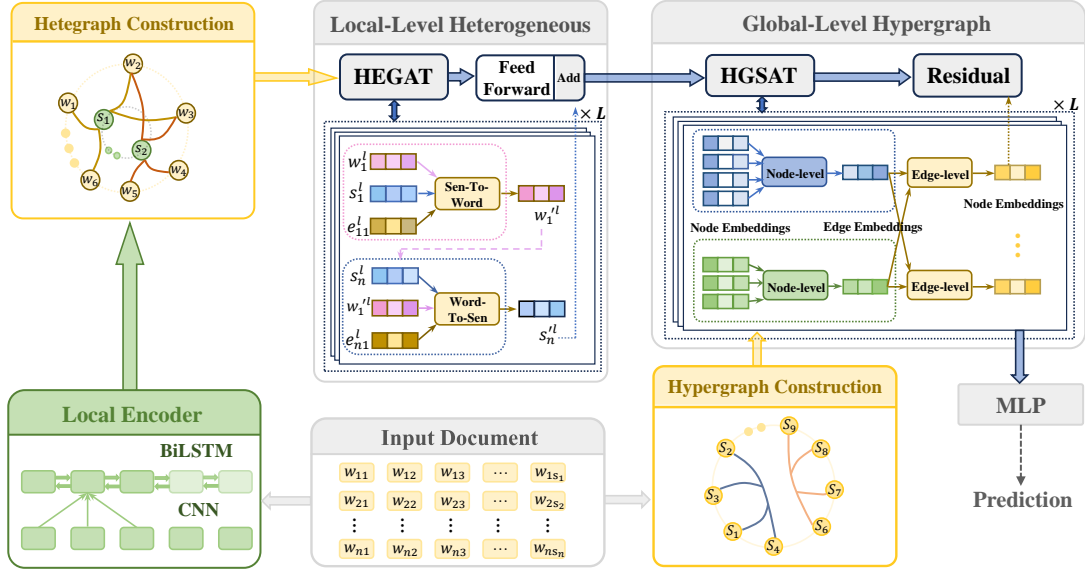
Hetegraph Construction

$w_2$ $w_1$ $s_1$ $w_3$ $s_2$ $w_4$ $w_6$ $w_5$

Local-Level Heterogeneous

HEGAT

Feed Forward

Add

$\times L$

$w_1^l$

$s_1^l$

$e_{11}^l$

Sen-To-Word

$w_1'^l$

$s_n^l$

$w_1'^l$

$e_{n1}^l$

Word-To-Sen

$s_n'^l$

Global-Level Hypergraph

HGSAT

Residual

$\times L$

Node-level

Edge-level

Node Embeddings

Node Embeddings

Edge Embeddings

Node-level

Edge-level

Hypergraph Construction

$S_9$ $S_2$ $S_8$ $S_3$ $S_7$ $S_1$ $S_6$ $S_4$

MLP

Prediction

Local Encoder

BiLSTM

CNN

Input Document

| $w_{11}$ | $w_{12}$ | $w_{13}$ | $\cdots$ | $w_{1s_1}$ |
|---|---|---|---|---|
| $w_{21}$ | $w_{22}$ | $w_{23}$ | $\cdots$ | $w_{2s_2}$ |
| $\vdots$ | $\vdots$ | $\vdots$ | $\vdots$ | $\vdots$ |
| $w_{n1}$ | $w_{n2}$ | $w_{n3}$ | $\cdots$ | $w_{ns_n}$ |